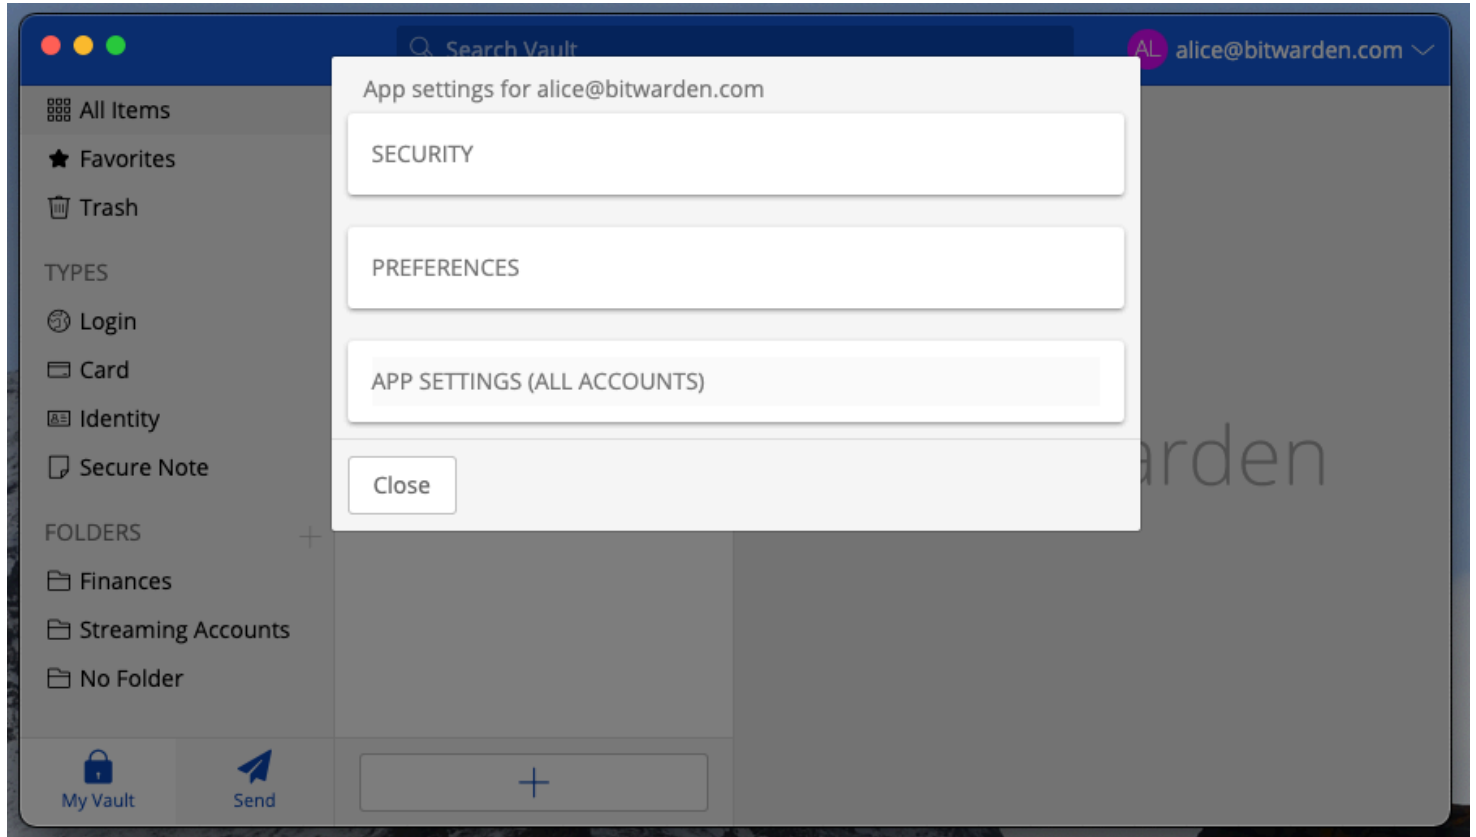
Search Vault

AL alice@bitwarden.com

All Items

Favorites

Trash

TYPES

Login

Card

Identity

Secure Note

FOLDERS

Finances

Streaming Accounts

No Folder

My Vault

Send

+

App settings for alice@bitwarden.com

SECURITY

PREFERENCES

APP SETTINGS (ALL ACCOUNTS)

Close

rden